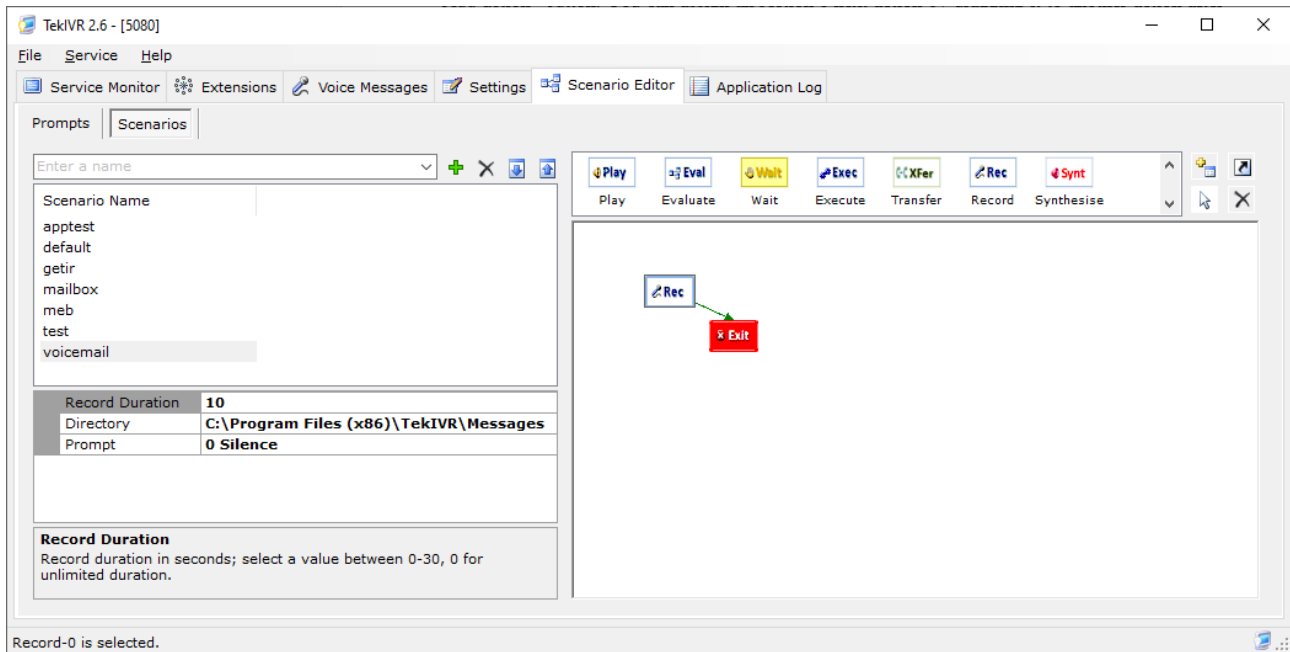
TekIVR 2.6 - [5080]

File Service Help

Service Monitor Extensions Voice Messages Settings Scenario Editor Application Log

Prompts Scenarios

Enter a name

Scenario Name
apptest
default
getir
mailbox
meb
test
voicemail

| Record Duration | 10 |
|---|---|
| Directory | C:\Program Files (x86)\TekIVR\Messages |
| Prompt | 0 Silence |

Record Duration
Record duration in seconds; select a value between 0-30, 0 for unlimited duration.

Play Eval Wait Exec XFer Rec Synt
Play Evaluate Wait Execute Transfer Record Synthesise

Rec
Exit

Record-0 is selected.